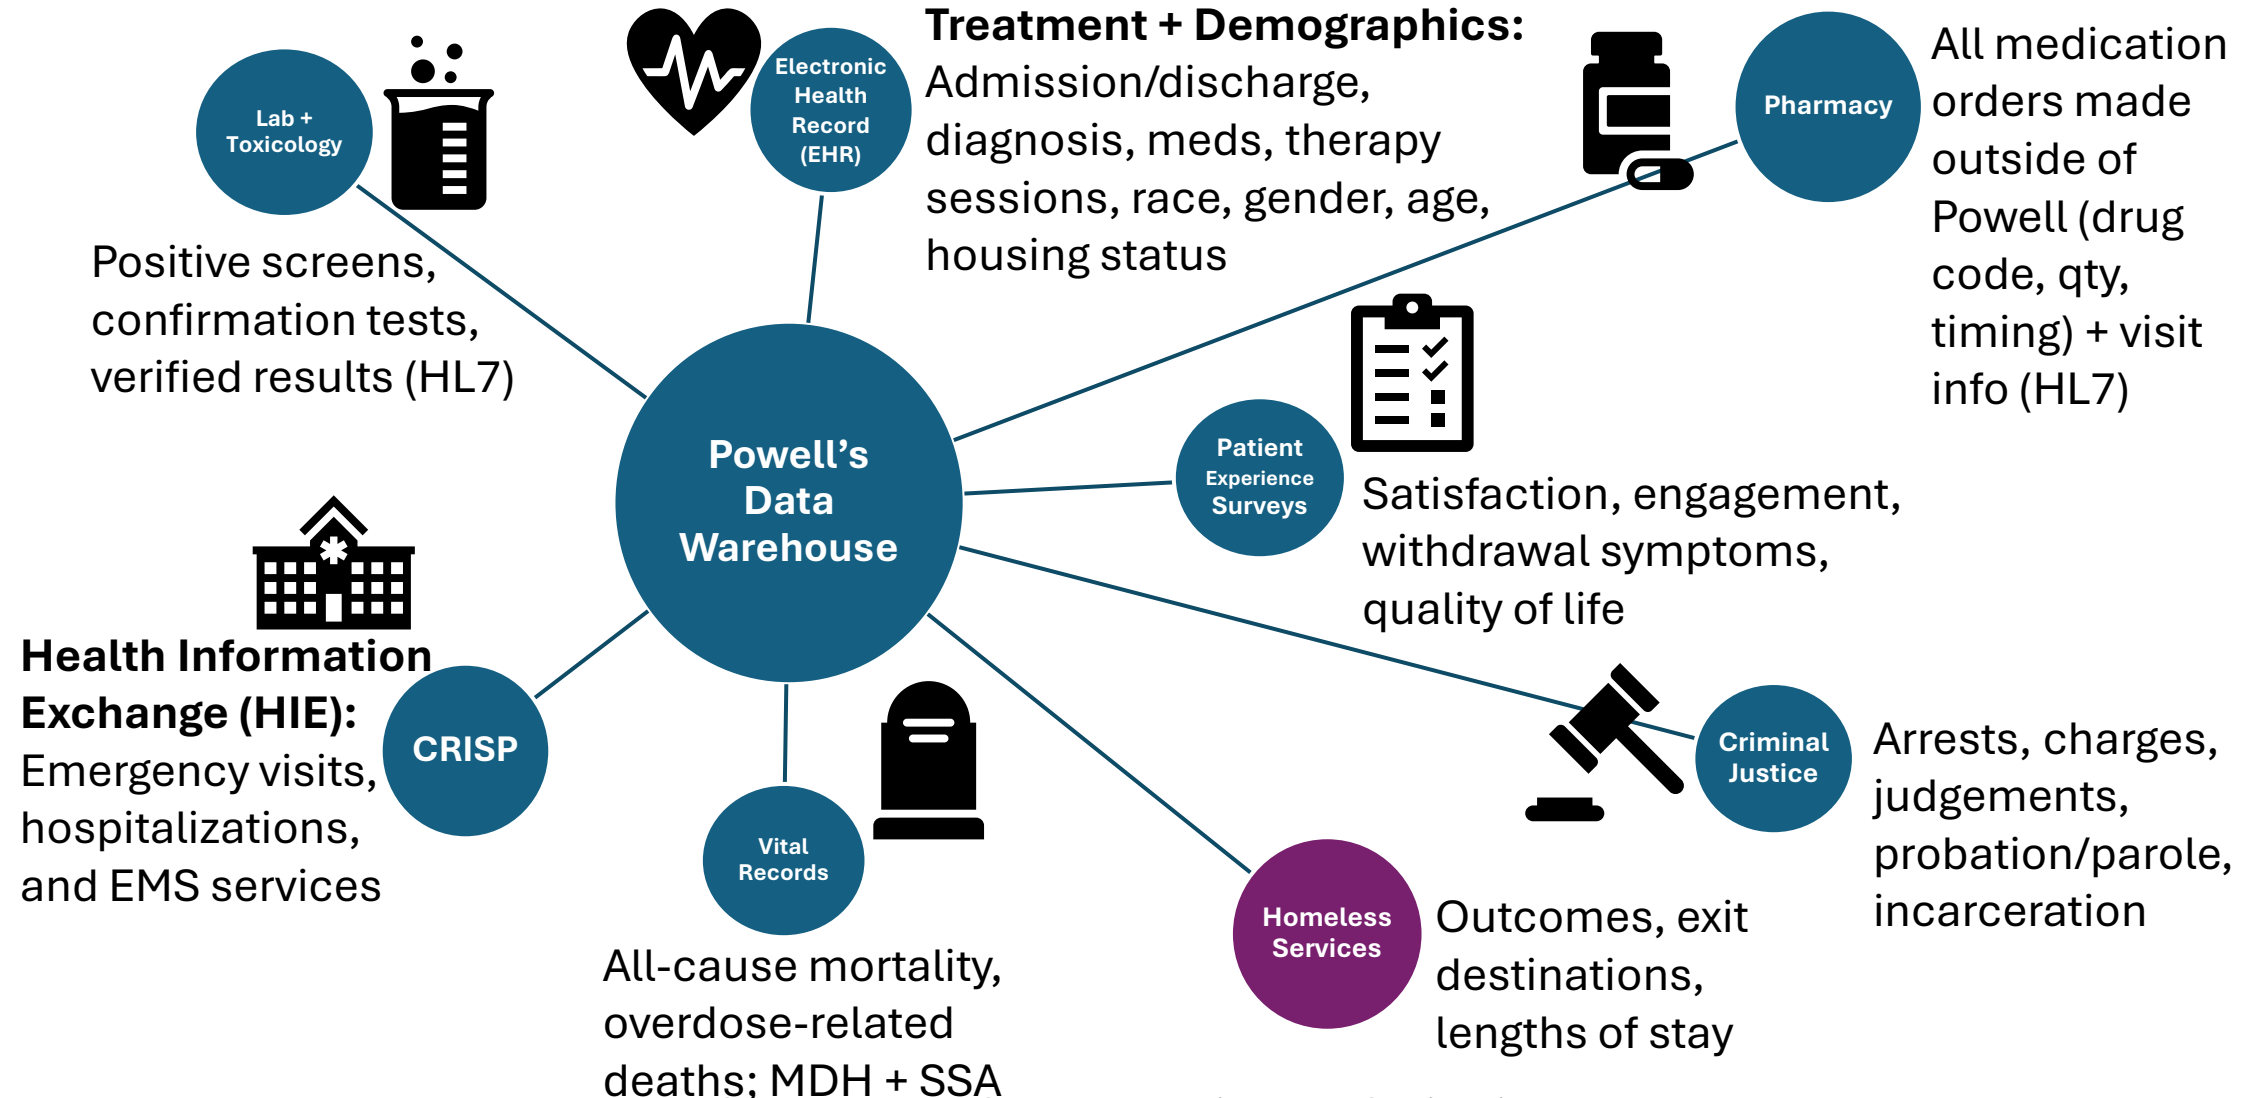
Lab + Toxicology

Positive screens, confirmation tests, verified results (HL7)

Electronic Health Record (EHR)

**Treatment + Demographics:** Admission/discharge, diagnosis, meds, therapy sessions, race, gender, age, housing status

Pharmacy

All medication orders made outside of Powell (drug code, qty, timing) + visit info (HL7)

Powell's Data Warehouse

Patient Experience Surveys

Satisfaction, engagement, withdrawal symptoms, quality of life

**Health Information Exchange (HIE):** Emergency visits, hospitalizations, and EMS services

CRISP

Vital Records

All-cause mortality, overdose-related deaths; MDH + SSA

Homeless Services

Outcomes, exit destinations, lengths of stay

Criminal Justice

Arrests, charges, judgements, probation/parole, incarceration